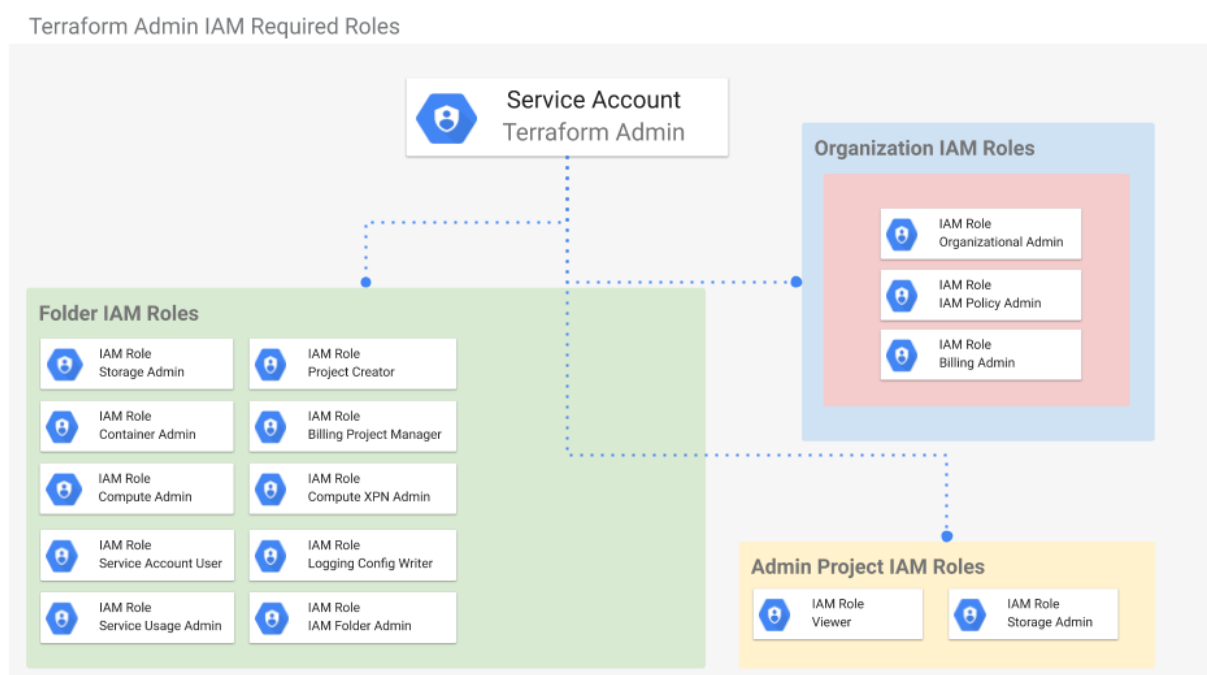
Terraform Admin IAM Required Roles

Service Account
Terraform Admin

Organization IAM Roles

IAM Role
Organizational Admin

IAM Role
IAM Policy Admin

IAM Role
Billing Admin

Folder IAM Roles

IAM Role
Storage Admin

IAM Role
Project Creator

IAM Role
Container Admin

IAM Role
Billing Project Manager

IAM Role
Compute Admin

IAM Role
Compute XPN Admin

IAM Role
Service Account User

IAM Role
Logging Config Writer

IAM Role
Service Usage Admin

IAM Role
IAM Folder Admin

Admin Project IAM Roles

IAM Role
Viewer

IAM Role
Storage Admin